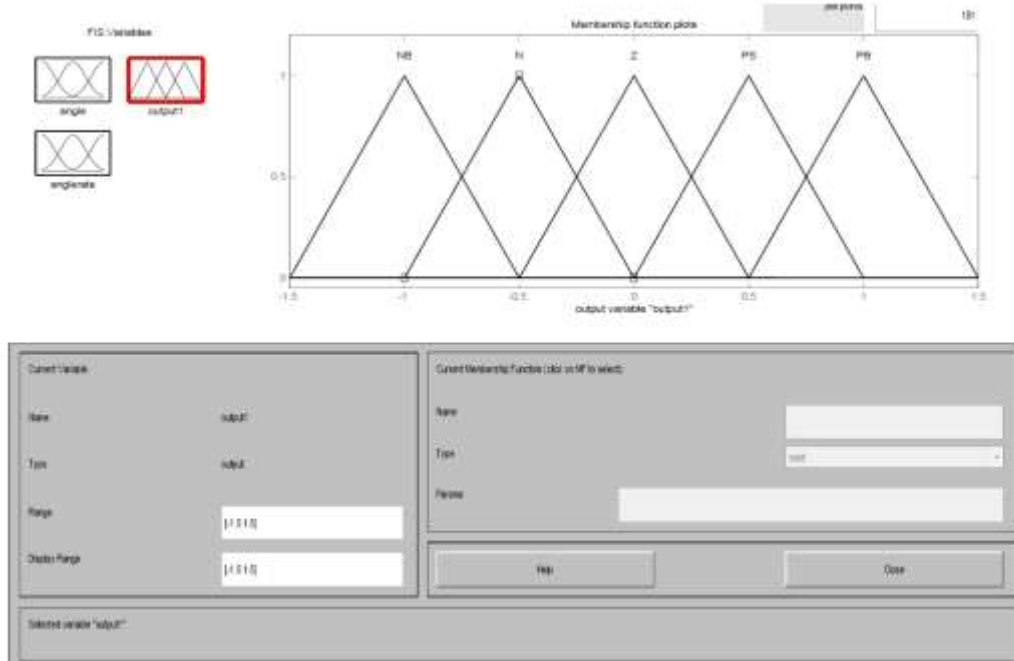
FIS Variables

angle

output1

anglerate

plot points

181

Membership function plots

NB

N

Z

PS

PB

1

0.5

0

-1.5

-1

-0.5

0

0.5

1

1.5

output variable "output1"

Current Variable

Name

output1

Type

output

Range

[-1.5 1.5]

Display Range

[-1.5 1.5]

Current Membership Function (click on MF to select)

Name

Type

trimf

Params

Help

Close

Selected variable "output1"